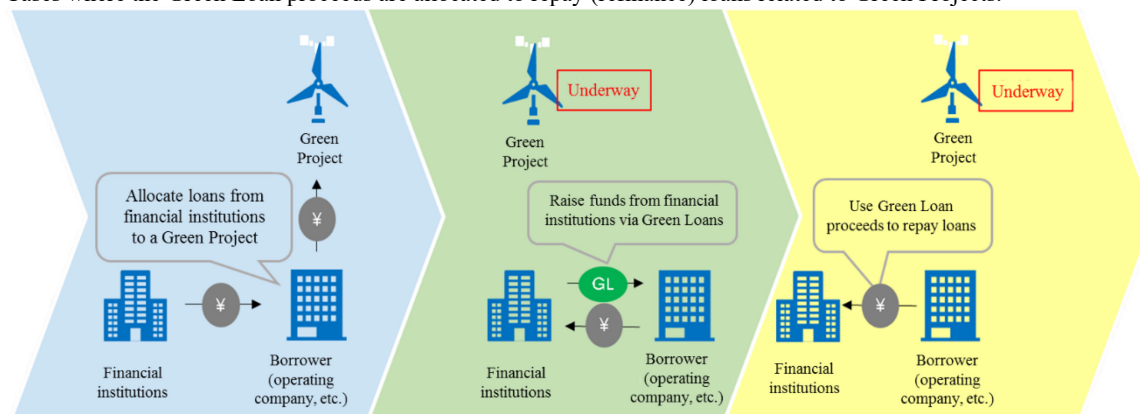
Cases where the Green Loan proceeds are allocated to repay (refinance) loans related to Green Projects.

Green Project

Allocate loans from financial institutions to a Green Project

¥

¥

Financial institutions

Borrower (operating company, etc.)

Underway

Green Project

Raise funds from financial institutions via Green Loans

GL

¥

Financial institutions

Borrower (operating company, etc.)

Underway

Green Project

Use Green Loan proceeds to repay loans

¥

Financial institutions

Borrower (operating company, etc.)